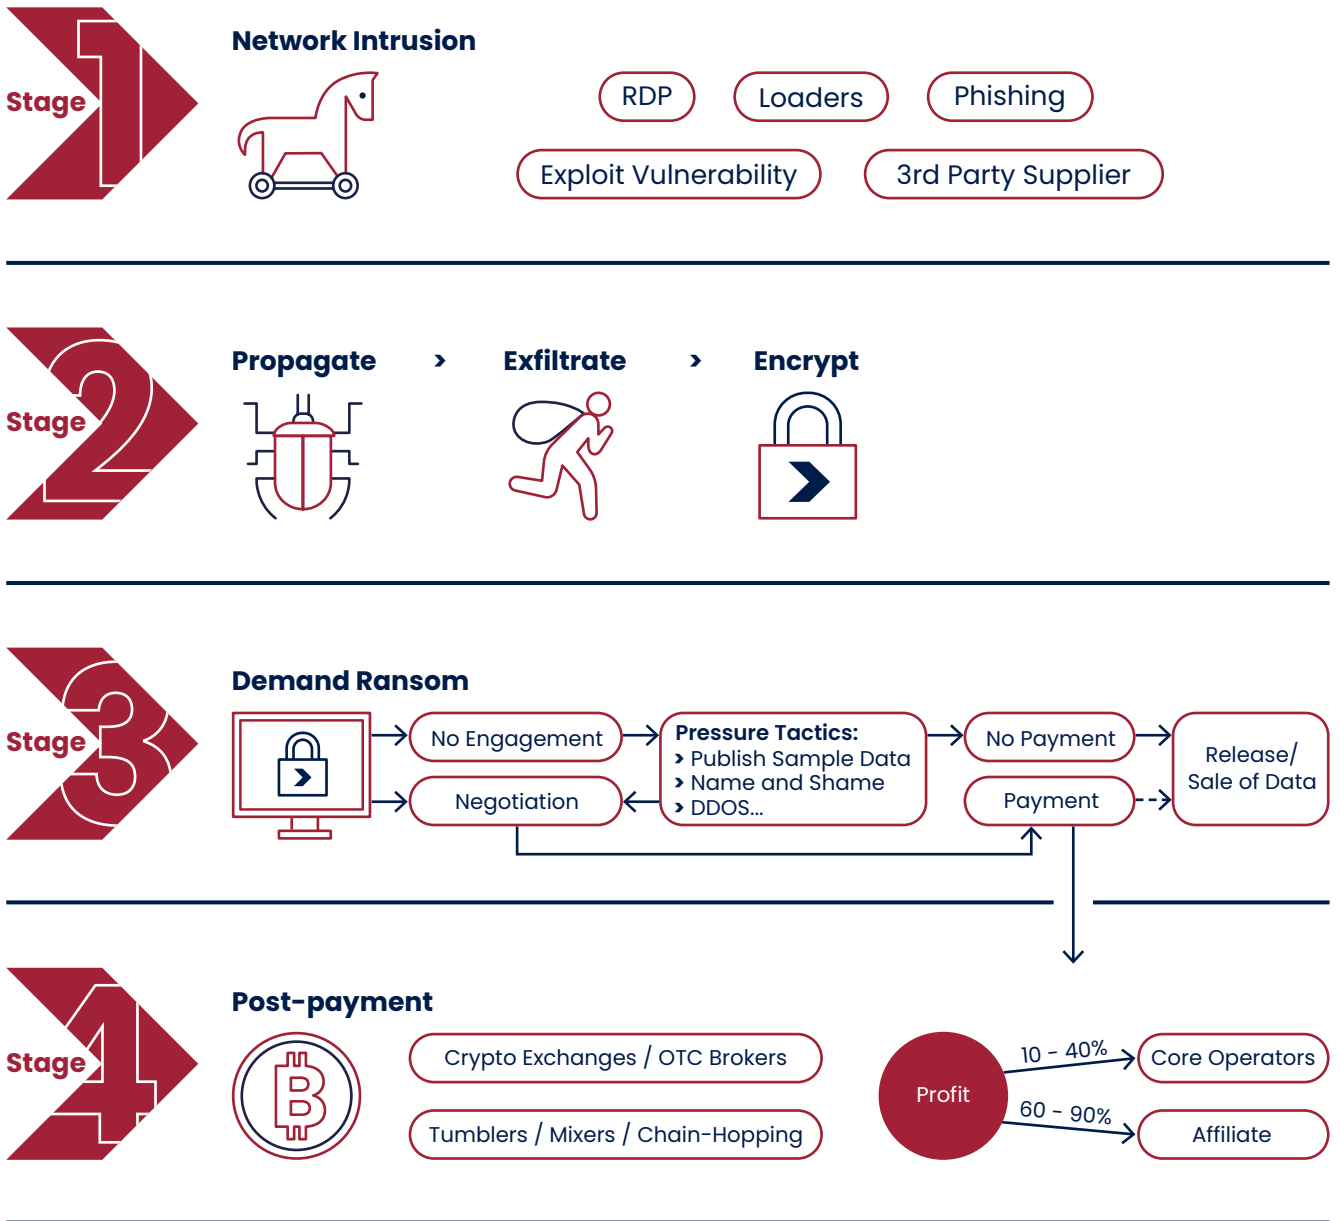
Stage 1

Network Intrusion

RDP

Loaders

Phishing

Exploit Vulnerability

3rd Party Supplier

Stage 2

Propagate › Exfiltrate › Encrypt

Stage 3

Demand Ransom

No Engagement

Negotiation

Pressure Tactics:
› Publish Sample Data
› Name and Shame
› DDOS...

No Payment

Payment

Release/ Sale of Data

Stage 4

Post-payment

Crypto Exchanges / OTC Brokers

Tumblers / Mixers / Chain-Hopping

Profit

10 - 40%

60 - 90%

Core Operators

Affiliate